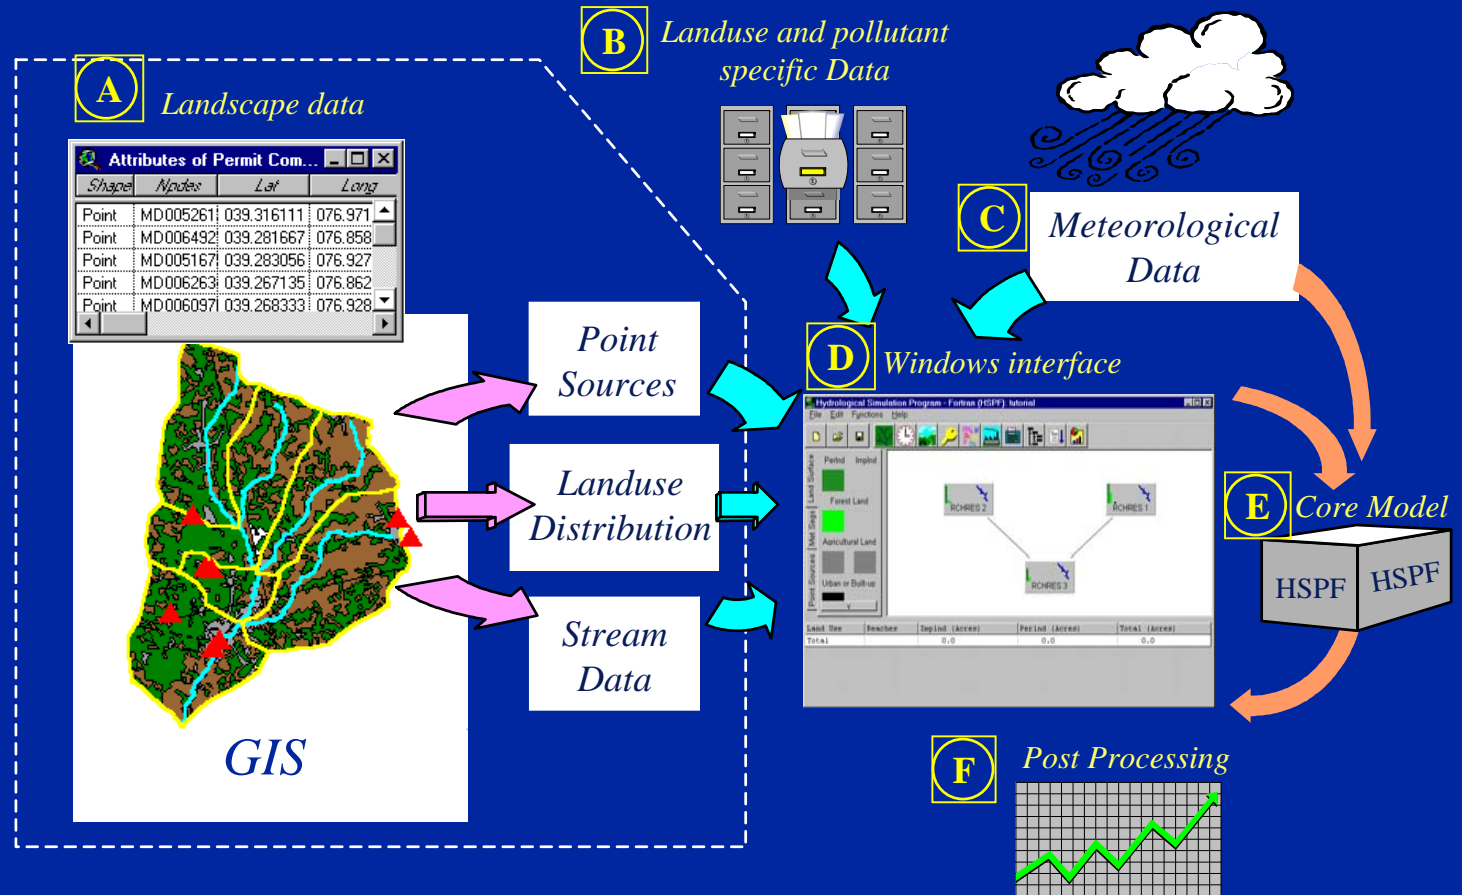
B Landuse and pollutant specific Data

A Landscape data

Attributes of Permit Com...

| Shape | Npdes | Lat | Long |
|---|---|---|---|
| Point | MD005261 | 039.316111 | 076.971 |
| Point | MD006492 | 039.281667 | 076.858 |
| Point | MD005167 | 039.283056 | 076.927 |
| Point | MD006263 | 039.267135 | 076.862 |
| Point | MD006097 | 039.268333 | 076.928 |

C Meteorological Data

Point Sources

Landuse Distribution

Stream Data

D Windows interface

Hydrological Simulation Program - Fortran (HSPF): tutorial

File Edit Functions Help

Perlnd Implnd

Forest Land

Agricultural Land

Urban or Built-up

RCHRES 2

RCHRES 1

RCHRES 3

| Land Use | Reaches | Implnd (Acres) | Perlnd (Acres) | Total (Acres) |
|---|---|---|---|---|
| Total | | 0.0 | 0.0 | 0.0 |

E Core Model

HSPF HSPF

GIS

F Post Processing